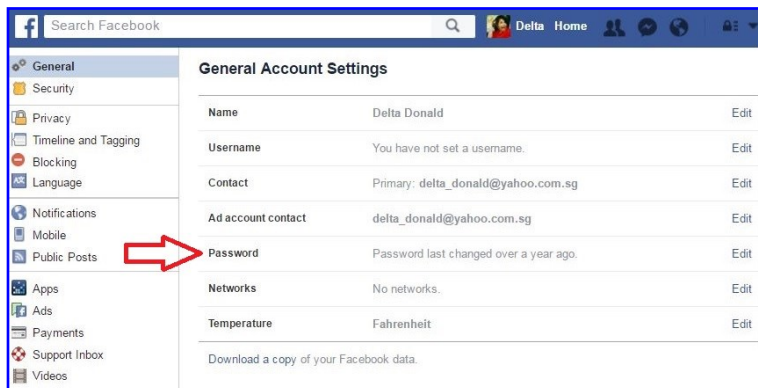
f Search Facebook

Delta Home

General
Security

Privacy
Timeline and Tagging
Blocking
Language

Notifications
Mobile
Public Posts

Apps
Ads
Payments
Support Inbox
Videos

General Account Settings

| | | |
|---|---|---|
| Name | Delta Donald | Edit |
| Username | You have not set a username. | Edit |
| Contact | Primary: delta_donald@yahoo.com.sg | Edit |
| Ad account contact | delta_donald@yahoo.com.sg | Edit |
| Password | Password last changed over a year ago. | Edit |
| Networks | No networks. | Edit |
| Temperature | Fahrenheit | Edit |

Download a copy of your Facebook data.